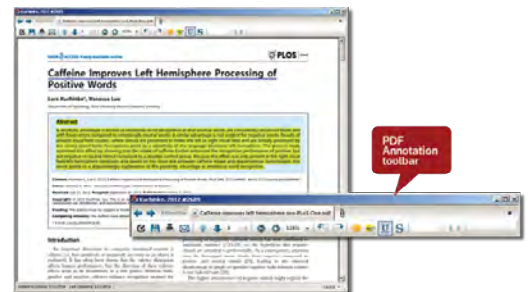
Kuchinke 2012 #2609

PLOS ONE

Caffeine Improves Left Hemisphere Processing of Positive Words

Lars Kuchinke*, Vanessa Lux

Abstract

Introduction

PDF Annotation toolbar

Kuchinke 2012 #2609

Caffeine Improves Left Hemisphere Processing of Positive Words